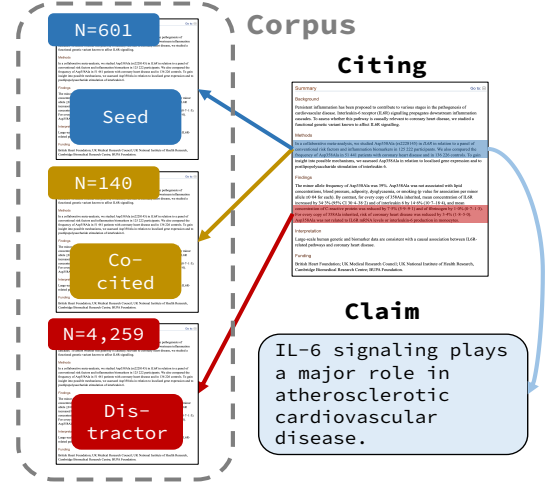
Corpus

N=601

Seed

N=140

Co-cited

N=4,259

Dis-tractor

Citing

Summary

Background

Persistent inflammation has been proposed to contribute to various stages in the pathogenesis of cardiovascular disease. Interleukin-6 receptor (IL6R) signalling propagates downstream inflammation cascades. To assess whether this pathway is causally relevant to coronary heart disease, we studied a functional genetic variant known to affect IL6R signalling.

Methods

In a collaborative meta-analysis, we studied Asp358Ala (rs2228145) in IL6R in relation to a panel of conventional risk factors and inflammation biomarkers in 125 222 participants. We also compared the frequency of Asp358Ala in 51 441 patients with coronary heart disease and in 136 226 controls. To gain insight into possible mechanisms, we assessed Asp358Ala in relation to localised gene expression and to postlipopolysaccharide stimulation of interleukin 6.

Findings

The minor allele frequency of Asp358Ala was 39%. Asp358Ala was not associated with lipid concentrations, blood pressure, adiposity, dysglycaemia, or smoking (p value for association per minor allele ≥0·04 for each). By contrast, for every copy of 358Ala inherited, mean concentration of IL6R increased by 34.3% (95% CI 30.4–38.2) and of interleukin 6 by 14.6% (10.7–18.4), and mean concentration of C-reactive protein was reduced by 7.5% (5.9–9.1) and of fibrinogen by 1.0% (0.7–1.3). For every copy of 358Ala inherited, risk of coronary heart disease was reduced by 3.4% (1.8–5.0). Asp358Ala was not related to IL6R mRNA levels or interleukin-6 production in monocytes.

Interpretation

Large-scale human genetic and biomarker data are consistent with a causal association between IL6R-related pathways and coronary heart disease.

Funding

British Heart Foundation; UK Medical Research Council; UK National Institute of Health Research, Cambridge Biomedical Research Centre; BUPA Foundation.

Claim

IL-6 signaling plays a major role in atherosclerotic cardiovascular disease.